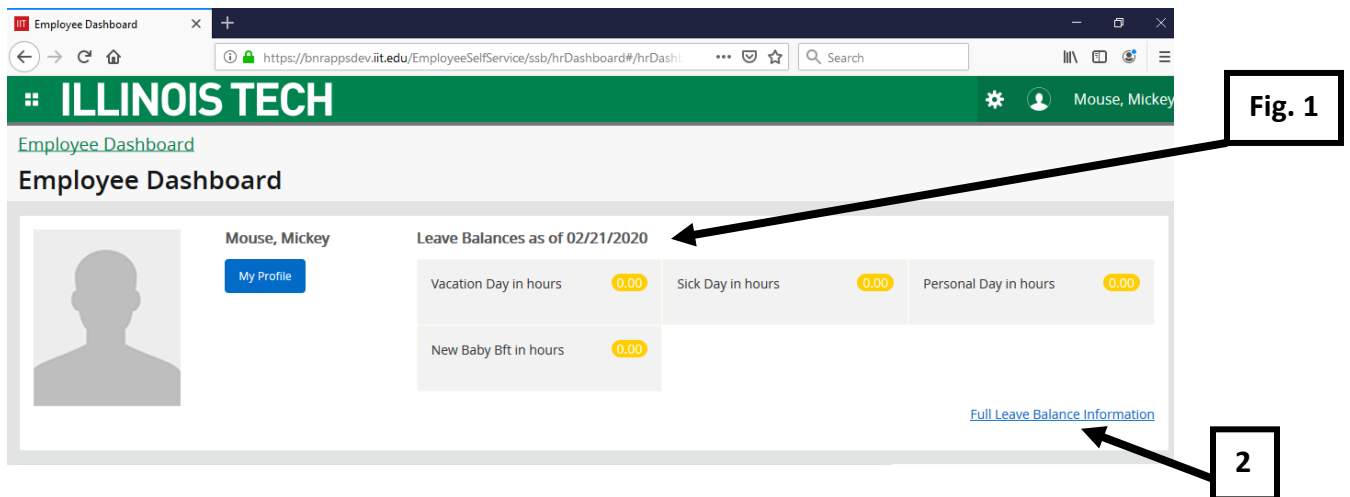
IIT Employee Dashboard ×  +

https://bnrappsdev.iit.edu/EmployeeSelfService/ssb/hrDashboard#/hrDashb

Search

ILLINOIS TECH

Mouse, Mickey

Fig. 1

Employee Dashboard

Employee Dashboard

Mouse, Mickey

My Profile

Leave Balances as of 02/21/2020

| Vacation Day in hours 0.00 | Sick Day in hours 0.00 | Personal Day in hours 0.00 |
|---|---|---|
| New Baby Bft in hours 0.00 | | |

Full Leave Balance Information

2